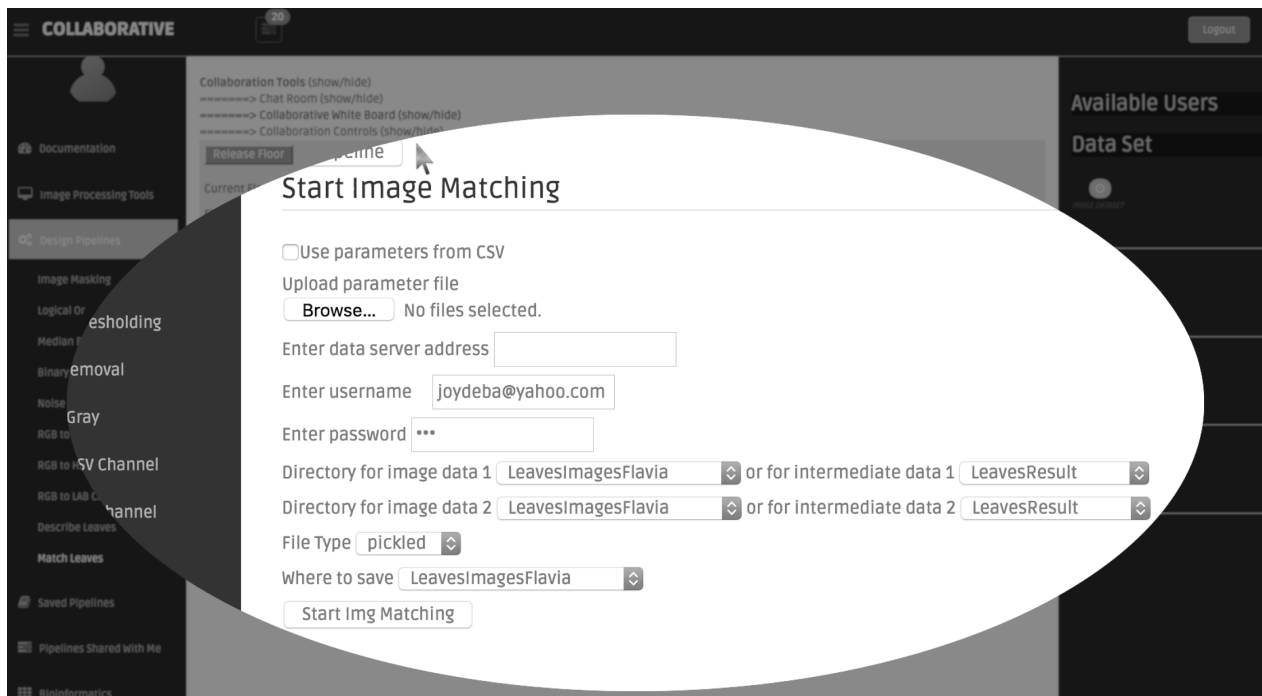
COLLABORATIVE

20

Logout

Documentation

Image Processing Tools

Design Pipelines

Image Masking

Logical Or

esholding

Median F

Binary emoval

Noise

Gray

RGB to

RGB to HSV Channel

RGB to LAB C

hannel

Describe Leaves

Match Leaves

Saved Pipelines

Pipelines Shared With Me

Bioinformatics

Collaboration Tools (show/hide)
=======> Chat Room (show/hide)
=======> Collaborative White Board (show/hide)
=======> Collaboration Controls (show/hide)

Release Floor

peline

Current F

Start Image Matching

Use parameters from CSV

Upload parameter file

Browse... No files selected.

Enter data server address

Enter username joydeba@yahoo.com

Enter password •••

Directory for image data 1 LeavesImagesFlavia or for intermediate data 1 LeavesResult

Directory for image data 2 LeavesImagesFlavia or for intermediate data 2 LeavesResult

File Type pickled

Where to save LeavesImagesFlavia

Start Img Matching

Available Users

Data Set

PRIVE DATASET